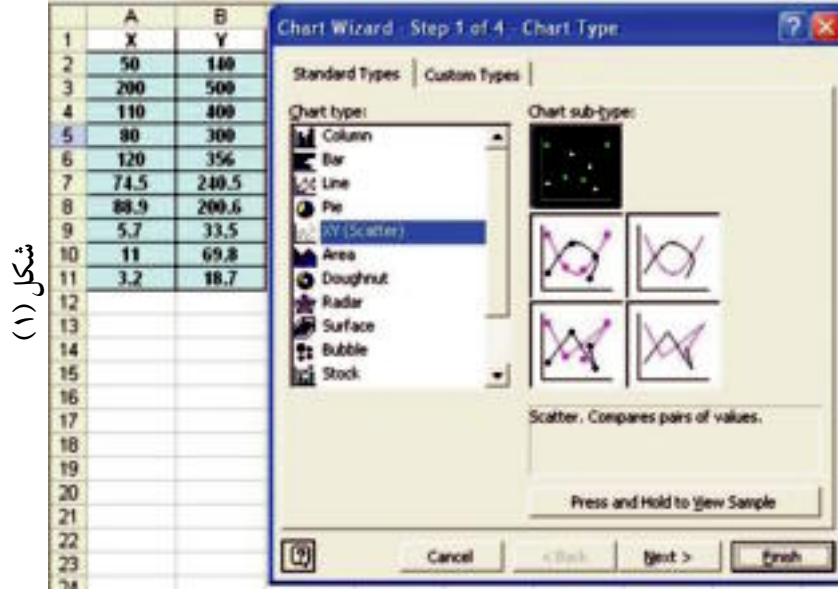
شكل (١)

| | A | B |
|---|---|---|
| 1 | X | Y |
| 2 | 50 | 140 |
| 3 | 200 | 500 |
| 4 | 110 | 400 |
| 5 | 80 | 300 |
| 6 | 120 | 356 |
| 7 | 74.5 | 240.5 |
| 8 | 88.9 | 200.6 |
| 9 | 5.7 | 33.5 |
| 10 | 11 | 69.8 |
| 11 | 3.2 | 18.7 |
| 12 | | |
| 13 | | |
| 14 | | |
| 15 | | |
| 16 | | |
| 17 | | |
| 18 | | |
| 19 | | |
| 20 | | |
| 21 | | |
| 22 | | |
| 23 | | |
| 24 | | |

Chart Wizard - Step 1 of 4 - Chart Type

Standard Types | Custom Types

Chart type:
Column
Bar
Line
Pie
XY (Scatter)
Area
Doughnut
Radar
Surface
Bubble
Stock

Chart sub-type:

Scatter. Compares pairs of values.

Press and Hold to View Sample

Cancel | < Back | Next > | Finish